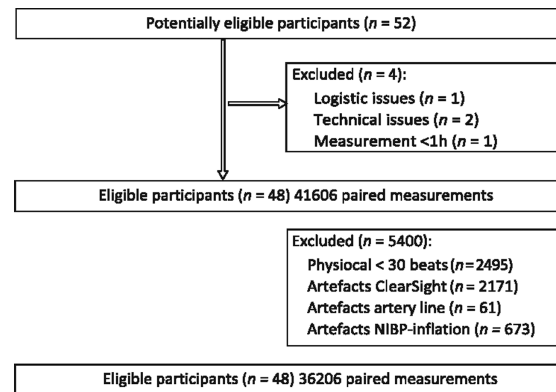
Potentially eligible participants ($n$ = 52)

Excluded ($n$ = 4):
Logistic issues ($n$ = 1)
Technical issues ($n$ = 2)
Measurement <1h ($n$ = 1)

Eligible participants ($n$ = 48) 41606 paired measurements

Excluded ($n$ = 5400):
Physiocal < 30 beats ($n$=2495)
Artefacts ClearSight ($n$ = 2171)
Artefacts artery line ($n$ = 61)
Artefacts NIBP-inflation ($n$ = 673)

Eligible participants ($n$ = 48) 36206 paired measurements